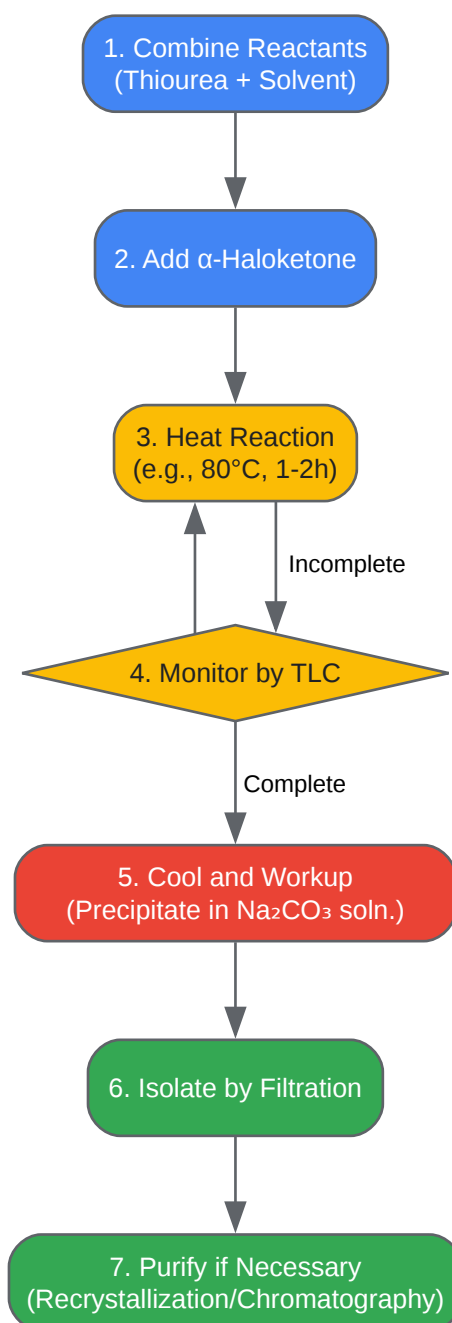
1. Combine Reactants
(Thiourea + Solvent)

2. Add α-Haloketone

3. Heat Reaction
(e.g., 80°C, 1-2h)

Incomplete

4. Monitor by TLC

Complete

5. Cool and Workup
(Precipitate in $Na_2CO_3$ soln.)

6. Isolate by Filtration

7. Purify if Necessary
(Recrystallization/Chromatography)